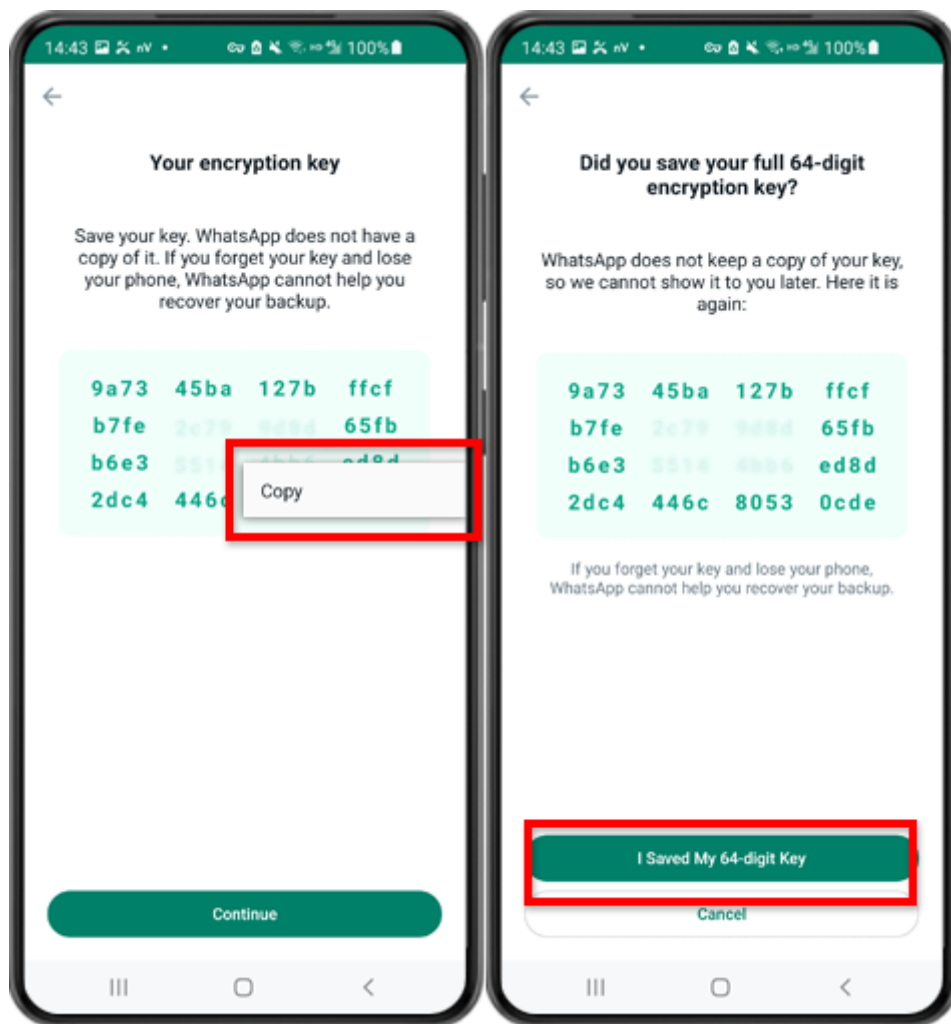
14:43 100%

Your encryption key

Save your key. WhatsApp does not have a copy of it. If you forget your key and lose your phone, WhatsApp cannot help you recover your backup.

9a73 45ba 127b ffcf
b7fe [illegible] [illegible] 65fb
b6e3 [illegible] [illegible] ed8d
2dc4 446c

Copy

Continue

14:43 100%

Did you save your full 64-digit encryption key?

WhatsApp does not keep a copy of your key, so we cannot show it to you later. Here it is again:

9a73 45ba 127b ffcf
b7fe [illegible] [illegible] 65fb
b6e3 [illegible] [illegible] ed8d
2dc4 446c 8053 0cde

If you forget your key and lose your phone, WhatsApp cannot help you recover your backup.

I Saved My 64-digit Key

Cancel